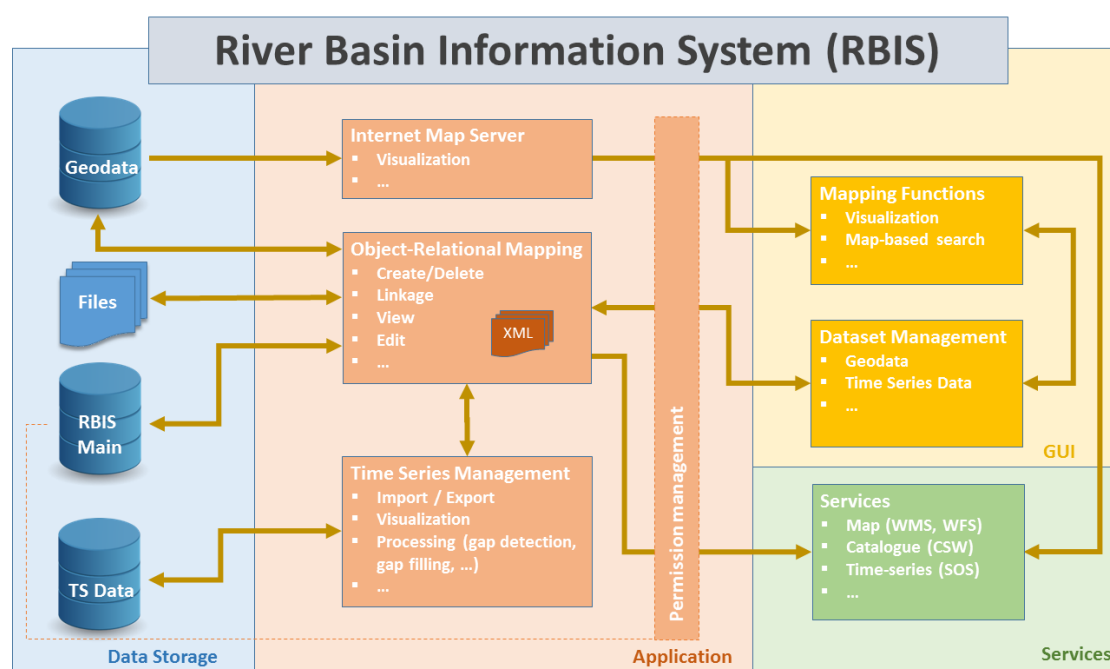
River Basin Information System (RBIS)

Geodata

Files

RBIS Main

TS Data

Data Storage

Internet Map Server
- Visualization
- ...

Object-Relational Mapping
- Create/Delete
- Linkage
- View
- Edit
- ...

XML

Time Series Management
- Import / Export
- Visualization
- Processing (gap detection, gap filling, ...)
- ...

Permission management

Application

Mapping Functions
- Visualization
- Map-based search
- ...

Dataset Management
- Geodata
- Time Series Data
- ...

GUI

Services
- Map (WMS, WFS)
- Catalogue (CSW)
- Time-series (SOS)
- ...

Services